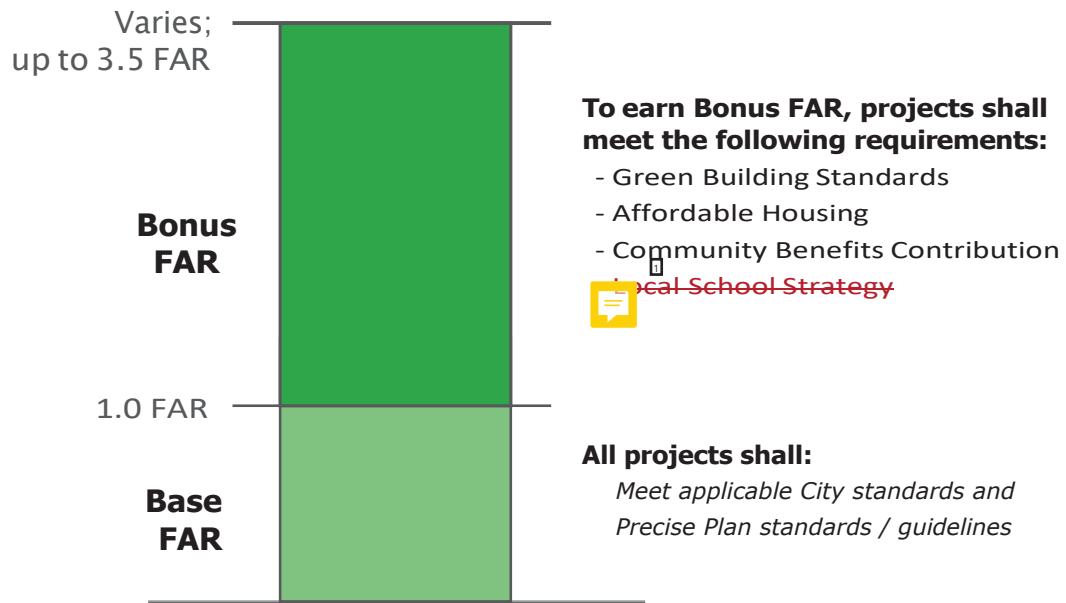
Varies; up to 3.5 FAR

Bonus FAR

1.0 FAR

Base FAR

To earn Bonus FAR, projects shall meet the following requirements:

- Green Building Standards
- Affordable Housing
- Community Benefits Contribution
- ~~Local School Strategy~~

1

All projects shall:

*Meet applicable City standards and Precise Plan standards / guidelines*